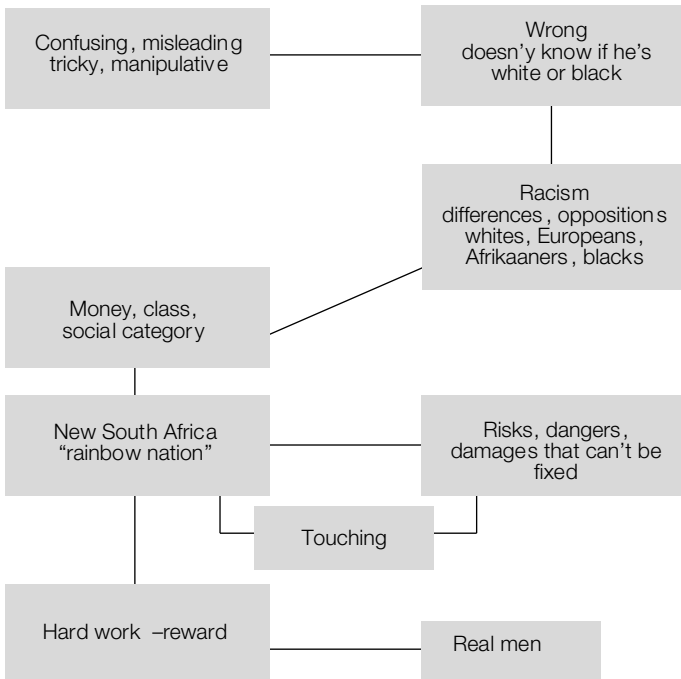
Confusing, misleading tricky, manipulative

Wrong doesn'y know if he's white or black

Racism differences, oppositions whites, Europeans, Afrikaaners, blacks

Money, class, social category

New South Africa "rainbow nation"

Risks, dangers, damages that can't be fixed

Touching

Hard work –reward

Real men